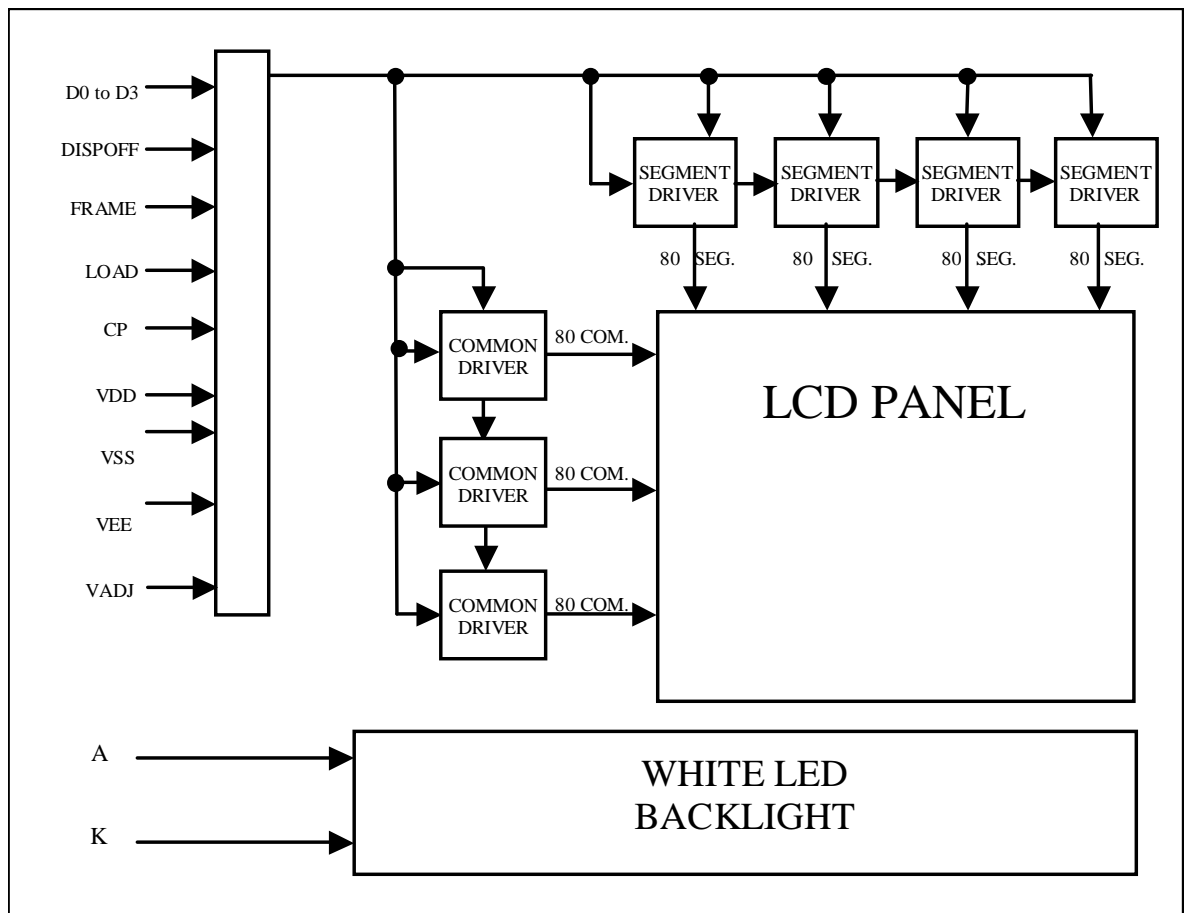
D0 to D3
DISPOFF
FRAME
LOAD
CP
VDD
VSS
VEE
VADJ

SEGMENT DRIVER
SEGMENT DRIVER
SEGMENT DRIVER
SEGMENT DRIVER

80 SEG.
80 SEG.
80 SEG.
80 SEG.

COMMON DRIVER
80 COM.
COMMON DRIVER
80 COM.
COMMON DRIVER
80 COM.

LCD PANEL

A
K

WHITE LED BACKLIGHT